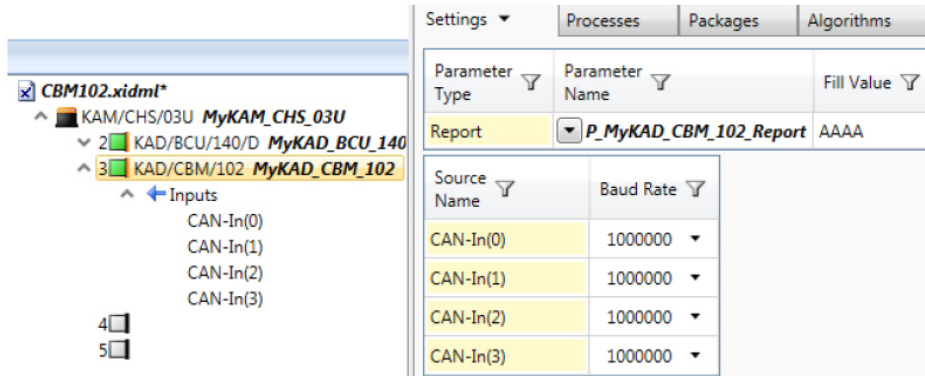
CBM102.xidml*
KAM/CHS/03U *MyKAM_CHS_03U*
2 KAD/BCU/140/D *MyKAD_BCU_140*
3 KAD/CBM/102 *MyKAD_CBM_102*
Inputs
CAN-In(0)
CAN-In(1)
CAN-In(2)
CAN-In(3)
4
5

Settings | Processes | Packages | Algorithms

| Parameter Type | Parameter Name | Fill Value |
|---|---|---|
| Report | *P_MyKAD_CBM_102_Report* | AAAA |

| Source Name | Baud Rate |
|---|---|
| CAN-In(0) | 1000000 |
| CAN-In(1) | 1000000 |
| CAN-In(2) | 1000000 |
| CAN-In(3) | 1000000 |